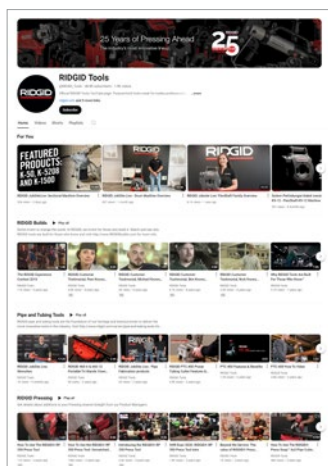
25 Years of Pressing Ahead

25

RIDGID Tools

RIDGID

Subscribe

Home Videos Shorts Playlists

For You

FEATURED PRODUCTS: K-50, K-5208 AND K-1500

RIDGID

RIDGID

RIDGID Builds

Pipe and Tubing Tools

RIDGID

RIDGID Pressing